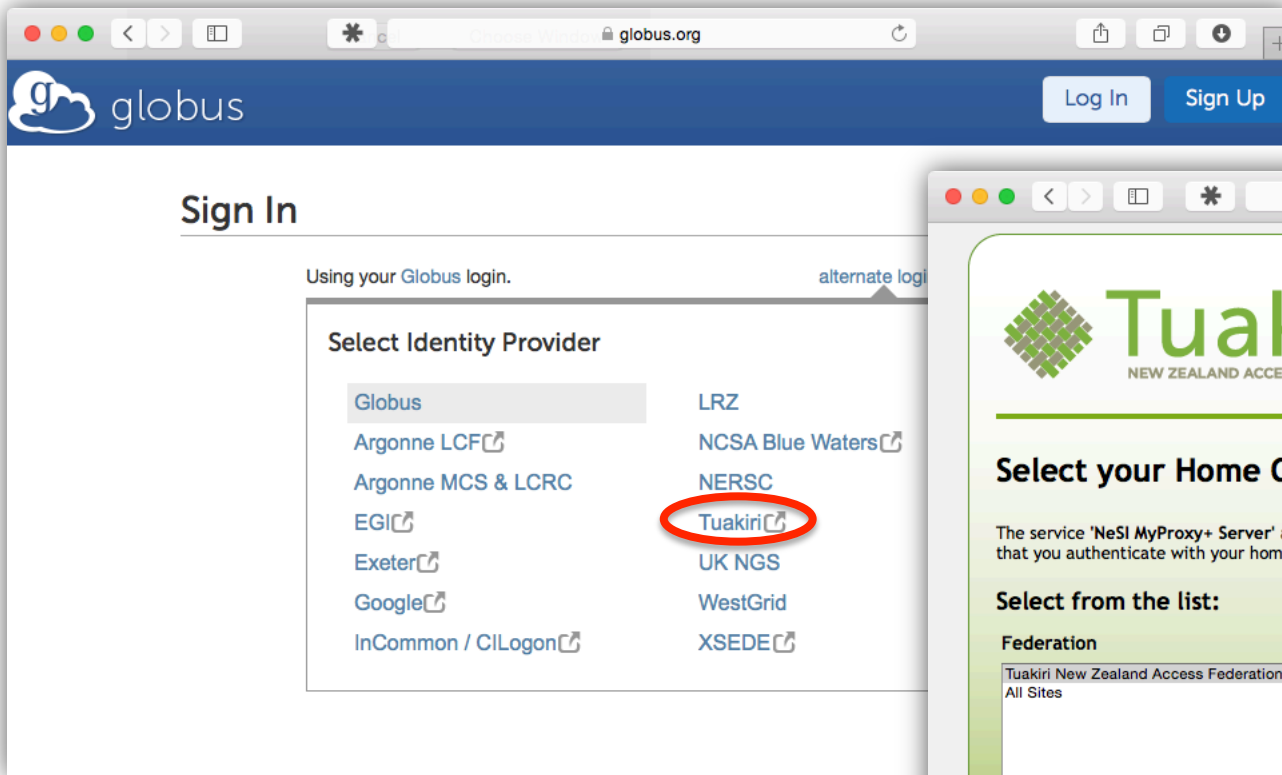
globus.org

globus

Log In

Sign Up

Sign In

Using your Globus login.

alternate logi

Select Identity Provider

Globus
Argonne LCF
Argonne MCS & LCRC
EGI
Exeter
Google
InCommon / CILogon

LRZ
NCSA Blue Waters
NERSC
Tuakiri
UK NGS
WestGrid
XSEDE

Tuak

NEW ZEALAND ACCE

Select your Home O

The service 'NeSI MyProxy+ Server' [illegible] that you authenticate with your hom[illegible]

Select from the list:

Federation

Tuakiri New Zealand Access Federation
All Sites